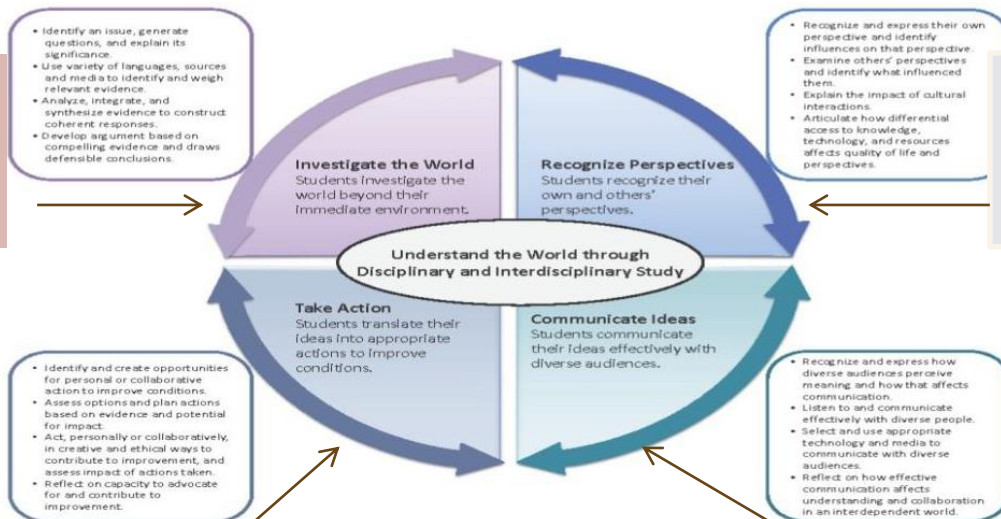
• Identify an issue, generate questions, and explain its significance.
• Use variety of languages, sources and media to identify and weigh relevant evidence.
• Analyze, integrate, and synthesize evidence to construct coherent responses.
• Develop argument based on compelling evidence and draws defensible conclusions.

• Recognize and express their own perspective and identify influences on that perspective.
• Examine others' perspectives and identify what influenced them.
• Explain the impact of cultural interactions.
• Articulate how differential access to knowledge, technology, and resources affects quality of life and perspectives.

Investigate the World
Students investigate the world beyond their immediate environment.

Recognize Perspectives
Students recognize their own and others' perspectives.

Understand the World through Disciplinary and Interdisciplinary Study

Take Action
Students translate their ideas into appropriate actions to improve conditions.

Communicate Ideas
Students communicate their ideas effectively with diverse audiences.

• Identify and create opportunities for personal or collaborative action to improve conditions.
• Assess options and plan actions based on evidence and potential for impact.
• Act, personally or collaboratively, in creative and ethical ways to contribute to improvement, and assess impact of actions taken.
• Reflect on capacity to advocate for and contribute to improvement.

• Recognize and express how diverse audiences perceive meaning and how that affects communication.
• Listen to and communicate effectively with diverse people.
• Select and use appropriate technology and media to communicate with diverse audiences.
• Reflect on how effective communication affects understanding and collaboration in an interdependent world.